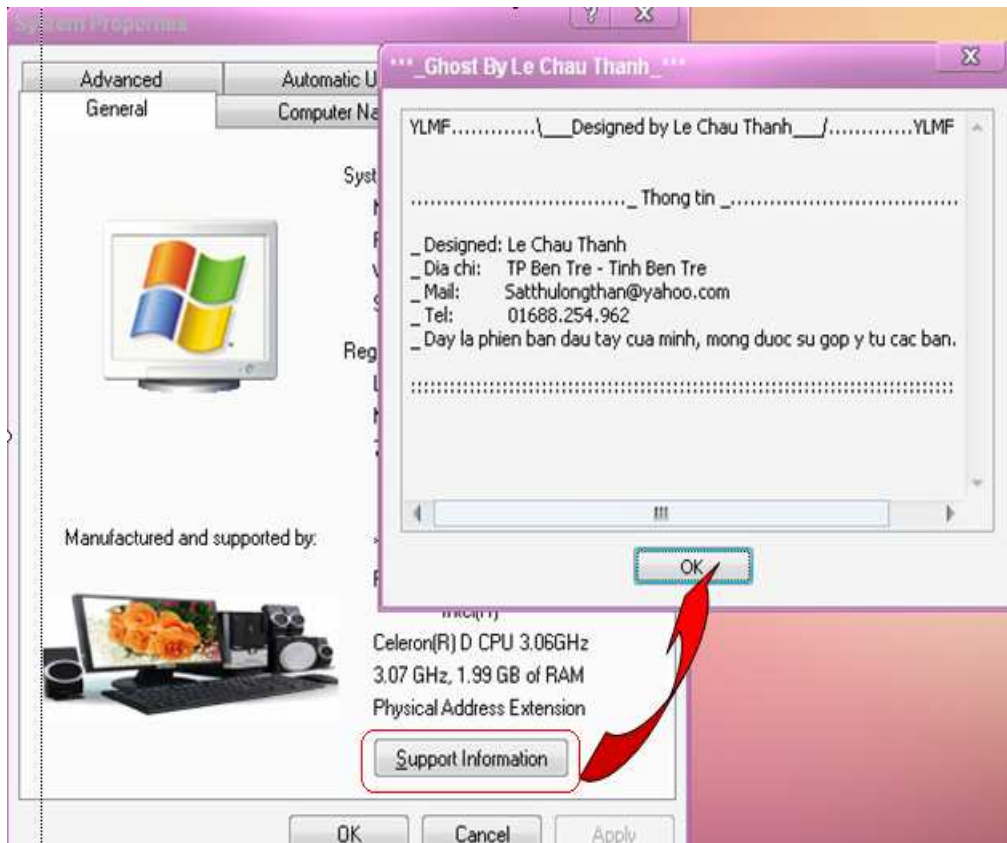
System Properties

?

Advanced

Automatic U

General

Computer Na

Syst

Reg

Manufactured and supported by:

Intel(R)

Celeron(R) D CPU 3.06GHz

3.07 GHz, 1.99 GB of RAM

Physical Address Extension

Support Information

OK

Cancel

Apply

***_Ghost By Le Chau Thanh_***

YLMF.............\___Designed by Le Chau Thanh___/.............YLMF

................................_ Thong tin _.................................

_ Designed: Le Chau Thanh
_ Dia chi: TP Ben Tre - Tinh Ben Tre
_ Mail: Satthulongthan@yahoo.com
_ Tel: 01688.254.962
_ Day la phien ban dau tay cua minh, mong duoc su gop y tu cac ban.

::::::::::::::::::::::::::::::::::::::::::::::::::::::::::::::::::::::::::::::::::::::::::

OK